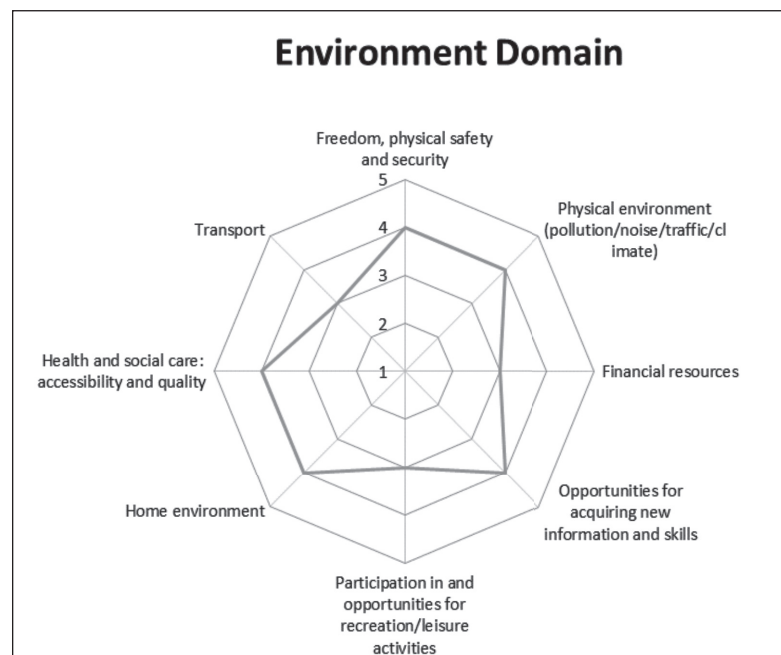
Environment Domain

Freedom, physical safety and security

5
4
3
2
1

Physical environment (pollution/noise/traffic/cl imate)

Financial resources

Opportunities for acquiring new information and skills

Participation in and opportunities for recreation/leisure activities

Home environment

Health and social care: accessibility and quality

Transport